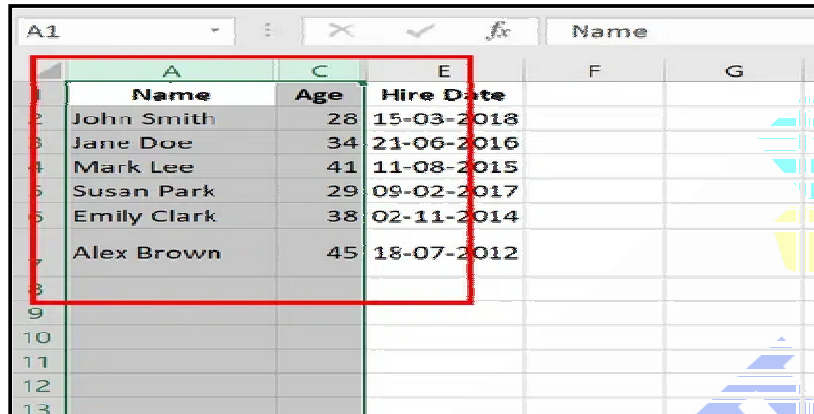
A1 | fx | Name

| | A | C | E | F | G |
|---|---|---|---|---|---|
| 1 | Name | Age | Hire Date | | |
| 2 | John Smith | 28 | 15-03-2018 | | |
| 3 | Jane Doe | 34 | 21-06-2016 | | |
| 4 | Mark Lee | 41 | 11-08-2015 | | |
| 5 | Susan Park | 29 | 09-02-2017 | | |
| 6 | Emily Clark | 38 | 02-11-2014 | | |
| 7 | Alex Brown | 45 | 18-07-2012 | | |
| 8 | | | | | |
| 9 | | | | | |
| 10 | | | | | |
| 11 | | | | | |
| 12 | | | | | |
| 13 | | | | | |